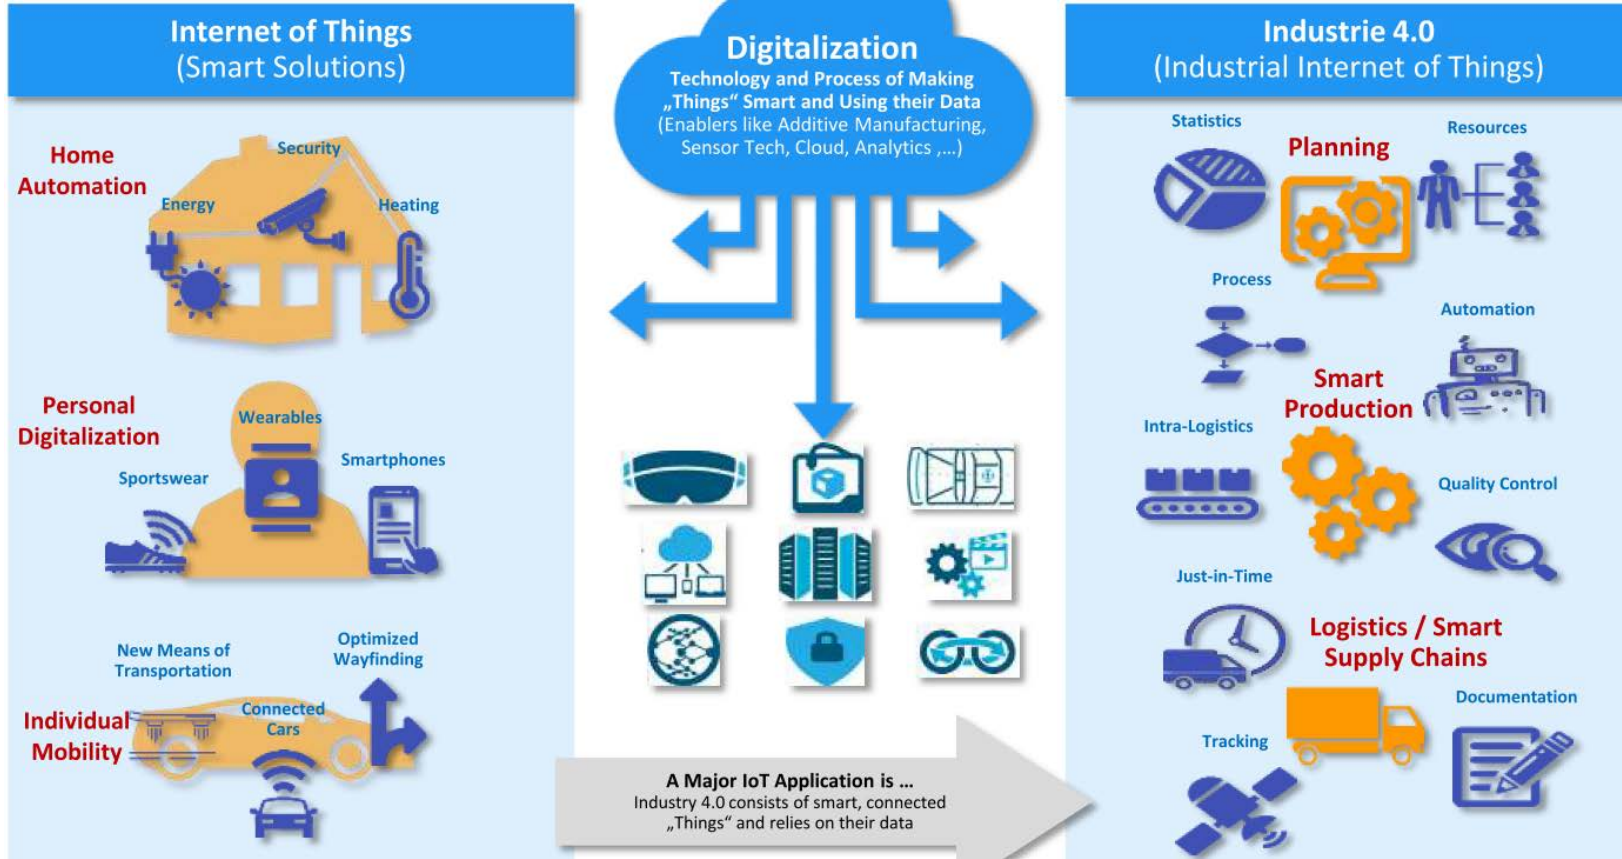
Internet of Things
(Smart Solutions)

Home Automation

Security

Energy

Heating

Personal Digitalization

Wearables

Smartphones

Sportswear

New Means of Transportation

Optimized Wayfinding

Individual Mobility

Connected Cars

Digitalization
Technology and Process of Making „Things“ Smart and Using their Data
(Enablers like Additive Manufacturing, Sensor Tech, Cloud, Analytics ,...)

A Major IoT Application is ...
Industry 4.0 consists of smart, connected „Things“ and relies on their data

Industrie 4.0
(Industrial Internet of Things)

Statistics

Planning

Resources

Process

Automation

Smart Production

Intra-Logistics

Quality Control

Just-in-Time

Logistics / Smart Supply Chains

Documentation

Tracking